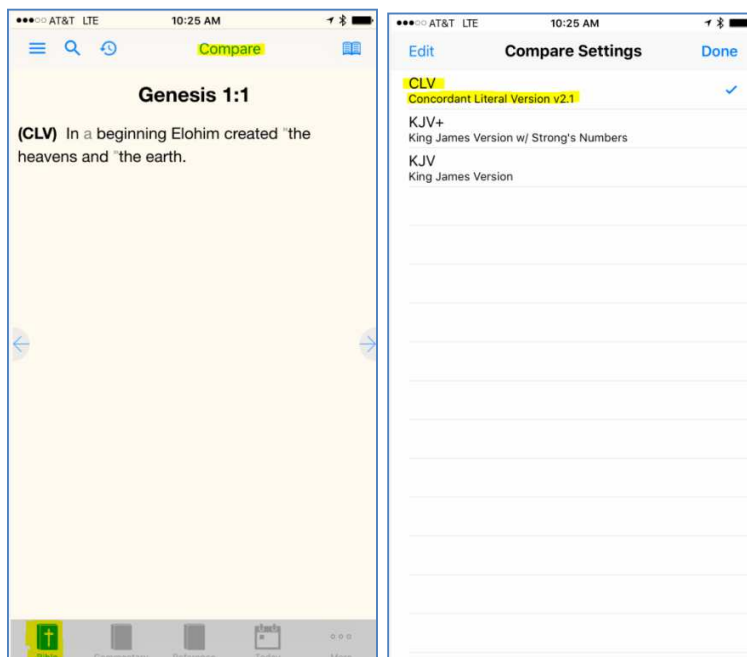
●●●○○ AT&T LTE 10:25 AM

Compare

Genesis 1:1

(CLV) In a beginning Elohim created "the heavens and "the earth.

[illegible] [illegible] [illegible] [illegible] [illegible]

●●●○○ AT&T LTE 10:25 AM

Edit Compare Settings Done

CLV
Concordant Literal Version v2.1

KJV+
King James Version w/ Strong's Numbers

KJV
King James Version